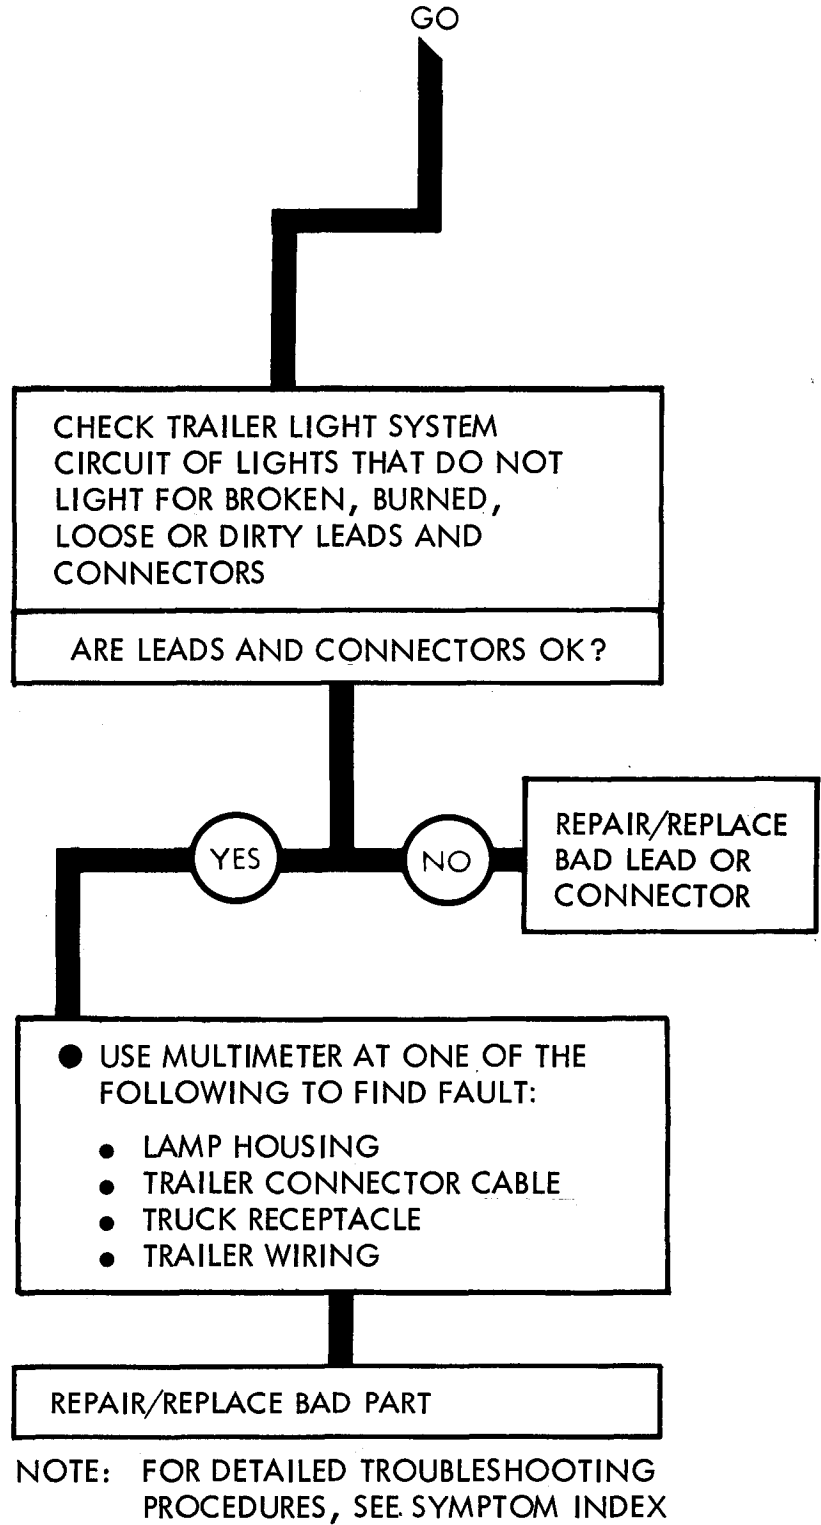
GO

CHECK TRAILER LIGHT SYSTEM CIRCUIT OF LIGHTS THAT DO NOT LIGHT FOR BROKEN, BURNED, LOOSE OR DIRTY LEADS AND CONNECTORS

ARE LEADS AND CONNECTORS OK?

YES

NO

REPAIR/REPLACE BAD LEAD OR CONNECTOR

● USE MULTIMETER AT ONE OF THE FOLLOWING TO FIND FAULT:

• LAMP HOUSING
• TRAILER CONNECTOR CABLE
• TRUCK RECEPTACLE
• TRAILER WIRING

REPAIR/REPLACE BAD PART

NOTE: FOR DETAILED TROUBLESHOOTING PROCEDURES, SEE SYMPTOM INDEX